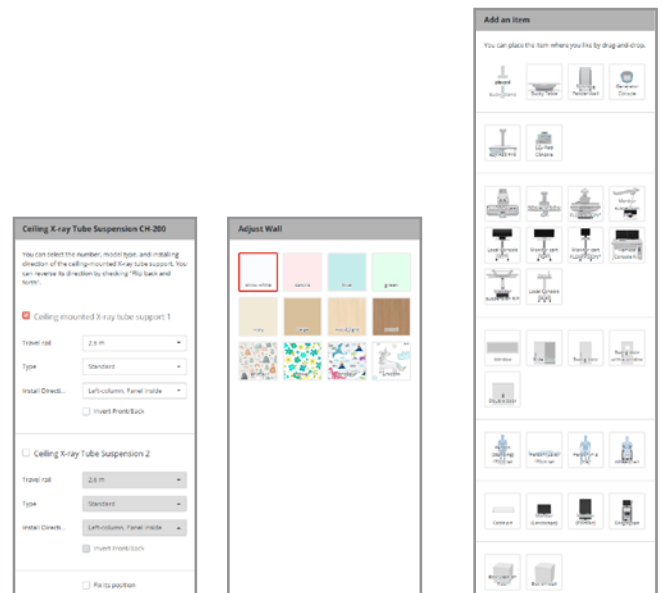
Ceiling X-ray Tube Suspension CH-200

You can select the number, model type, and installing direction of the ceiling-mounted X-ray tube support. You can reverse its direction by checking "Flip back and forth".

Ceiling-mounted X-ray tube support 1

Travel rail
2.6 m

Type
Standard

Install Directi...
Left-column, Panel inside

Invert Front/Back

Ceiling X-ray Tube Suspension 2

Travel rail
2.6 m

Type
Standard

Install Directi...
Left-column, Panel inside

Invert Front/Back

Fix its position

Adjust Wall

snow white
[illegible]
blue
green
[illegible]
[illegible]
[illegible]
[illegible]
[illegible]
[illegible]
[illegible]
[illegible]

Add an item

You can place the item where you like by drag-and-drop.

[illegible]
Bucky Table
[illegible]
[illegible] Console
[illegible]
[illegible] Console
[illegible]
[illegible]
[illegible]
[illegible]
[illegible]
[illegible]
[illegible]
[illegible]
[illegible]
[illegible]
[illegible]
Window
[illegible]
Swing door
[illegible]
Double door
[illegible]
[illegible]
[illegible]
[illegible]
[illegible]
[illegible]
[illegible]
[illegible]
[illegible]
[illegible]